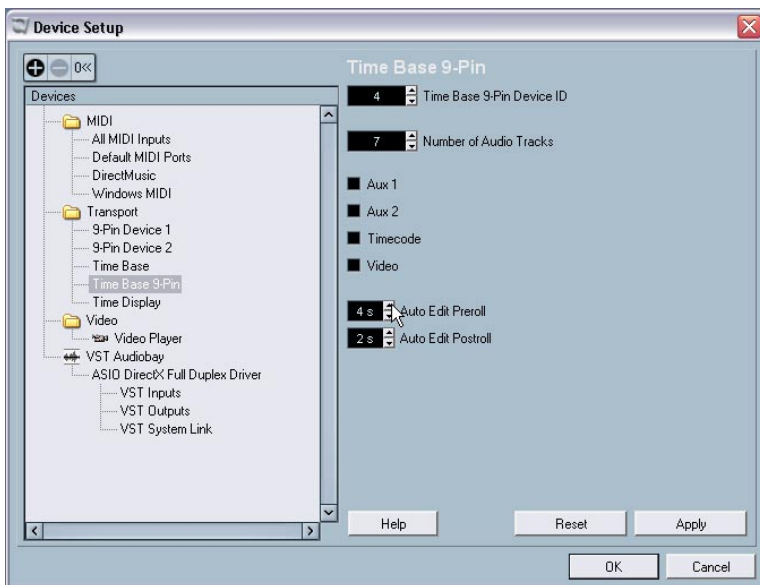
Device Setup

0<<

Devices

MIDI
All MIDI Inputs
Default MIDI Ports
DirectMusic
Windows MIDI
Transport
9-Pin Device 1
9-Pin Device 2
Time Base
Time Base 9-Pin
Time Display
Video
Video Player
VST Audiobay
ASIO DirectX Full Duplex Driver
VST Inputs
VST Outputs
VST System Link

Time Base 9-Pin

4 Time Base 9-Pin Device ID

7 Number of Audio Tracks

Aux 1

Aux 2

Timecode

Video

4 s Auto Edit Preroll

2 s Auto Edit Postroll

Help

Reset

Apply

OK

Cancel